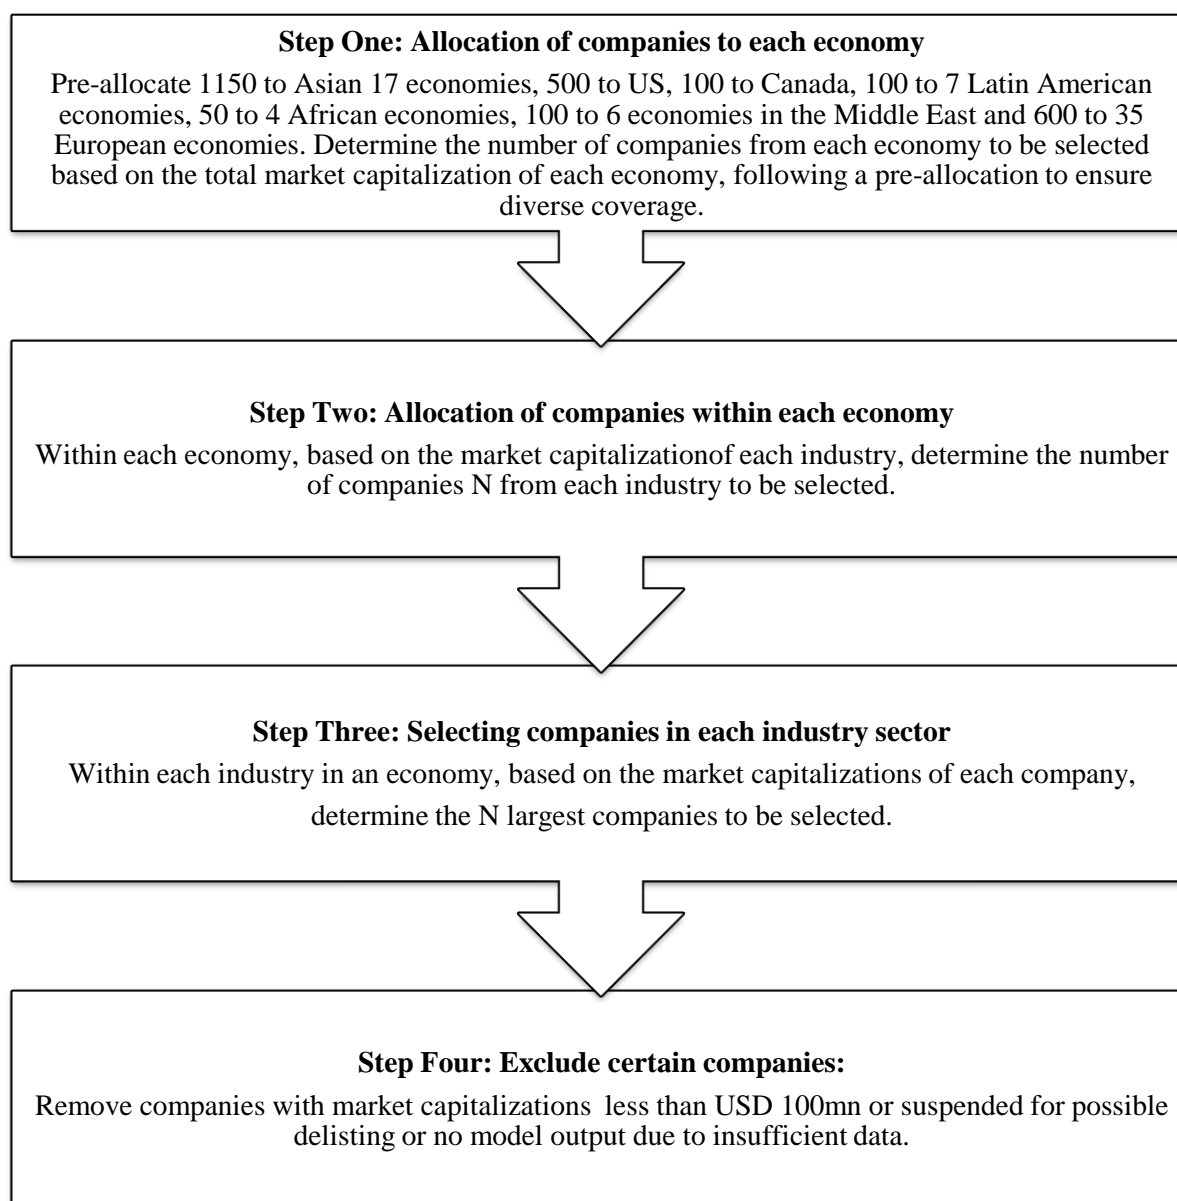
**Step One: Allocation of companies to each economy**

Pre-allocate 1150 to Asian 17 economies, 500 to US, 100 to Canada, 100 to 7 Latin American economies, 50 to 4 African economies, 100 to 6 economies in the Middle East and 600 to 35 European economies. Determine the number of companies from each economy to be selected based on the total market capitalization of each economy, following a pre-allocation to ensure diverse coverage.

**Step Two: Allocation of companies within each economy**

Within each economy, based on the market capitalizationof each industry, determine the number of companies N from each industry to be selected.

**Step Three: Selecting companies in each industry sector**

Within each industry in an economy, based on the market capitalizations of each company, determine the N largest companies to be selected.

**Step Four: Exclude certain companies:**

Remove companies with market capitalizations less than USD 100mn or suspended for possible delisting or no model output due to insufficient data.